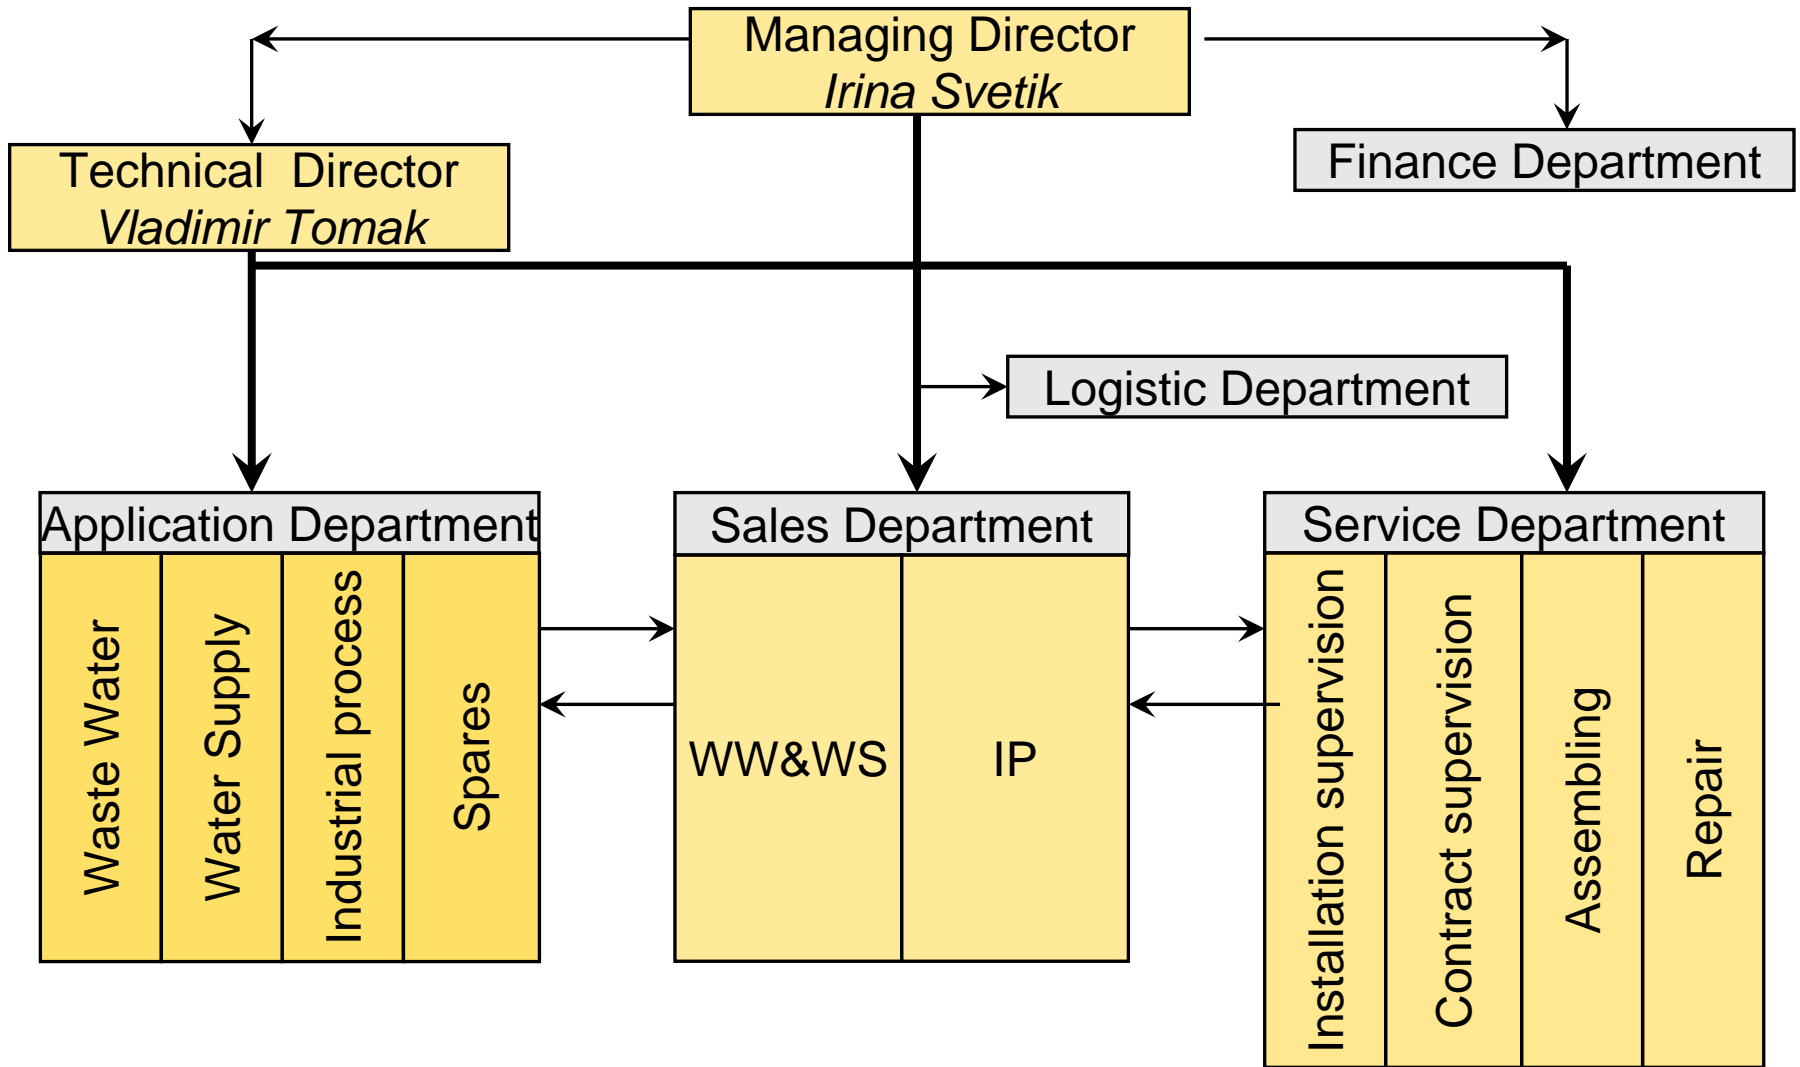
Managing Director
Irina Svetik

Technical Director
Vladimir Tomak

Finance Department

Logistic Department

Application Department

Waste Water

Water Supply

Industrial process

Spares

Sales Department

WW&WS

IP

Service Department

Installation supervision

Contract supervision

Assembling

Repair